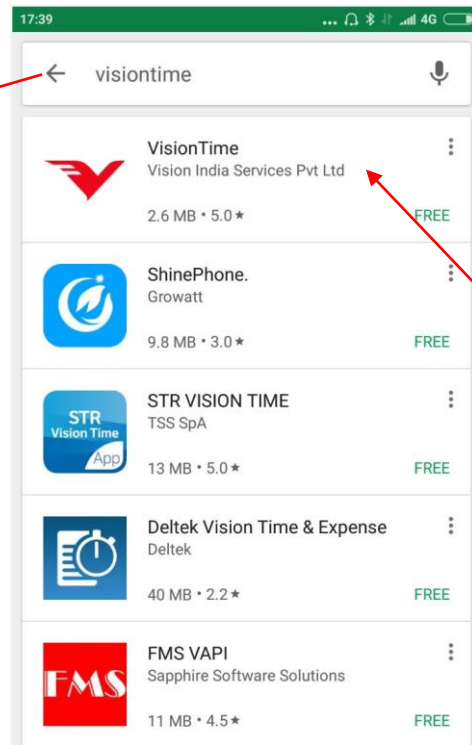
17:39 ... 4G

visiontime

VisionTime
Vision India Services Pvt Ltd
2.6 MB • 5.0★
FREE

ShinePhone.
Growatt
9.8 MB • 3.0★
FREE

STR VISION TIME
TSS SpA
13 MB • 5.0★
FREE

STR
Vision Time
App

Deltek Vision Time & Expense
Deltek
40 MB • 2.2★
FREE

FMS VAPI
Sapphire Software Solutions
11 MB • 4.5★
FREE

FMS